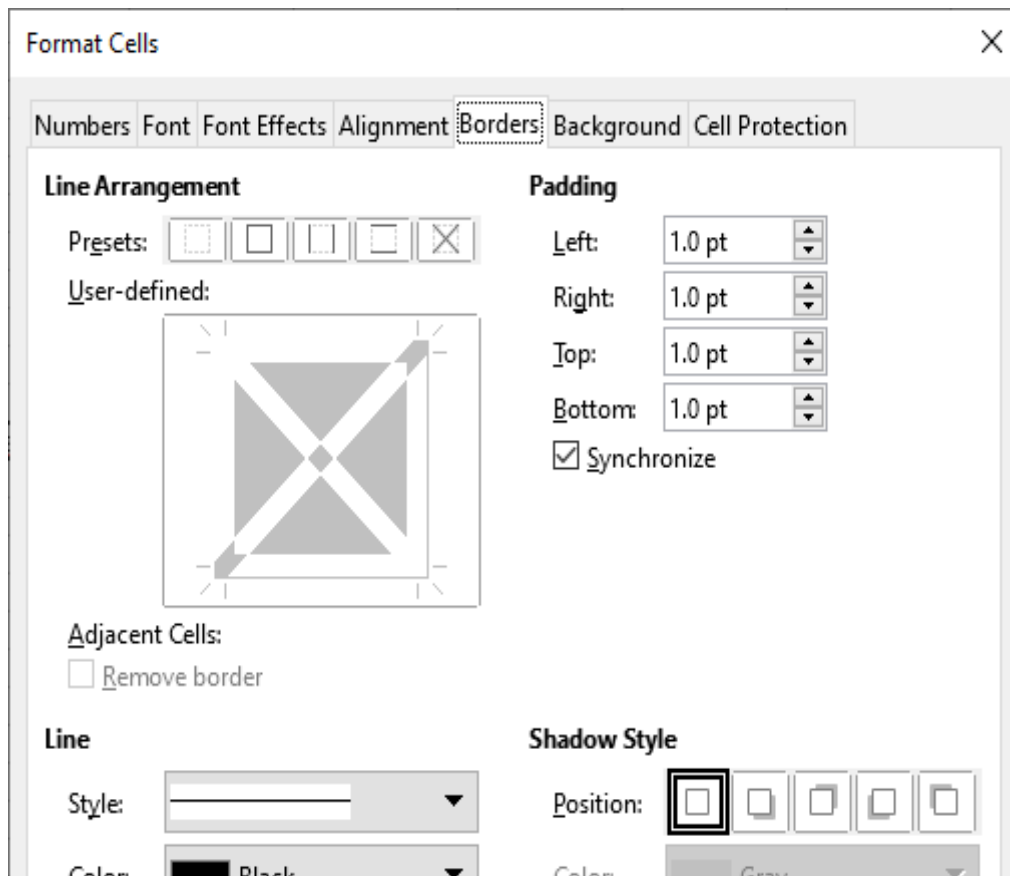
Format Cells

Numbers Font Font Effects Alignment Borders Background Cell Protection

Line Arrangement

Presets:

User-defined:

Adjacent Cells:

Remove border

Padding

Left: 1.0 pt

Right: 1.0 pt

Top: 1.0 pt

Bottom: 1.0 pt

Synchronize

Line

Style:

Color: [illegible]

Shadow Style

Position:

Color: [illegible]